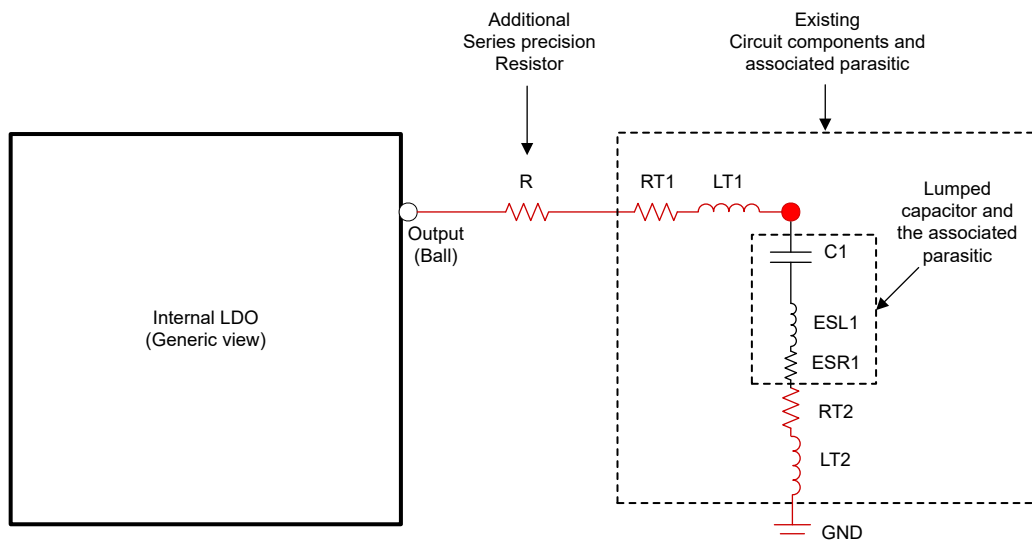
Additional Series precision Resistor

Existing Circuit components and associated parasitic

Internal LDO (Generic view)

Output (Ball)

R

RT1

LT1

Lumped capacitor and the associated parasitic

C1

ESL1

ESR1

RT2

LT2

GND